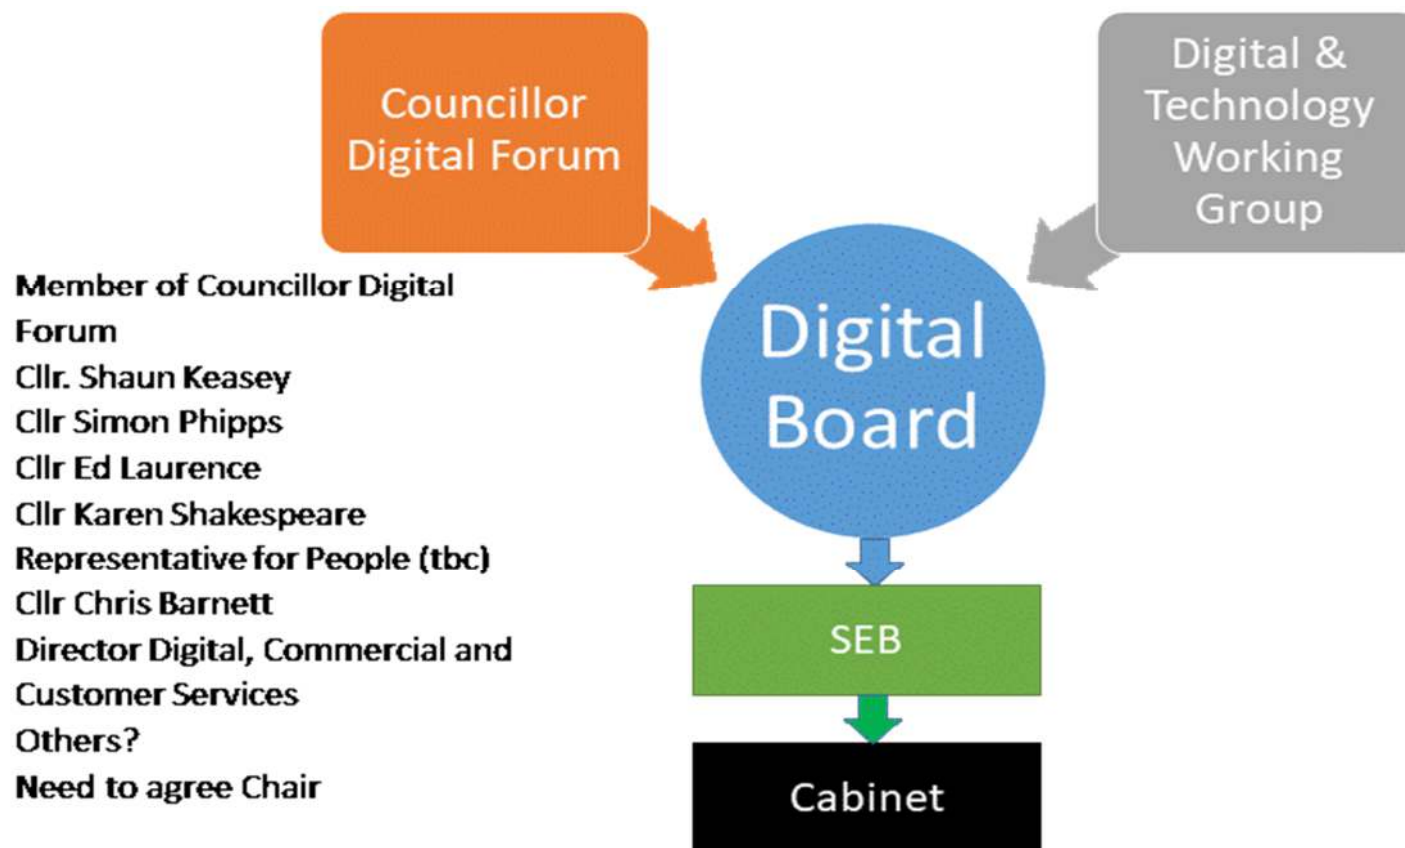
Councillor Digital Forum

Digital & Technology Working Group

Member of Councillor Digital Forum
Cllr. Shaun Keasey
Cllr Simon Phipps
Cllr Ed Laurence
Cllr Karen Shakespeare
Representative for People (tbc)
Cllr Chris Barnett
Director Digital, Commercial and Customer Services
Others?
Need to agree Chair

Digital Board

SEB

Cabinet